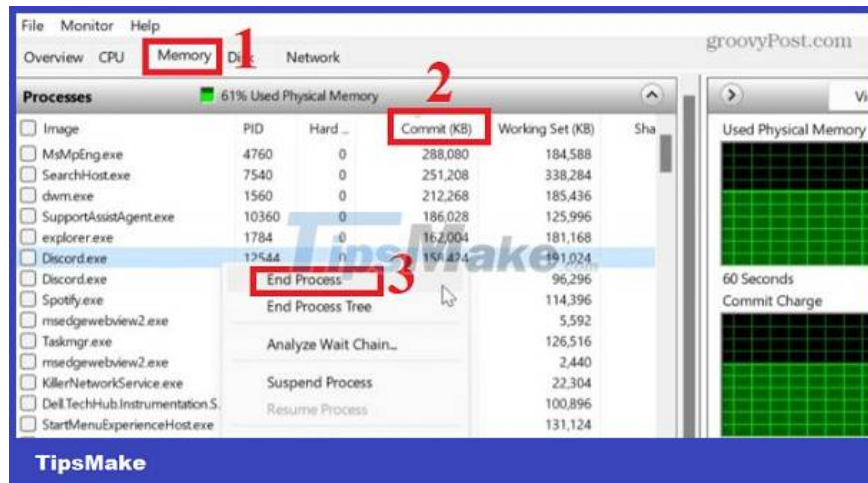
File Monitor Help

Overview CPU Memory Disk Network

1

groovyPost.com

Processes 61% Used Physical Memory

2

| Image | PID | Hard ... | Commit (KB) | Working Set (KB) | Sha |
|---|---|---|---|---|---|
| MsMpEng.exe | 4760 | 0 | 288,080 | 184,588 | |
| SearchHost.exe | 7540 | 0 | 251,208 | 338,284 | |
| dwm.exe | 1560 | 0 | 212,268 | 185,436 | |
| SupportAssistAgent.exe | 10360 | 0 | 186,028 | 125,996 | |
| explorer.exe | 1784 | 0 | 162,004 | 181,168 | |
| Discord.exe | 12544 | 0 | 158,424 | 191,024 | |
| Discord.exe | | | | 96,296 | |
| Spotify.exe | | | | 114,396 | |
| msedgewebview2.exe | | | | 5,592 | |
| Taskmgr.exe | | | | 126,516 | |
| msedgewebview2.exe | | | | 2,440 | |
| KillerNetworkService.exe | | | | 22,304 | |
| Dell.TechHub.Instrumentation.S... | | | | 100,896 | |
| StartMenuExperienceHost.exe | | | | 131,124 | |

End Process
End Process Tree
Analyze Wait Chain...
Suspend Process
Resume Process

3

TipsMake

Vi

Used Physical Memory

60 Seconds

Commit Charge

TipsMake